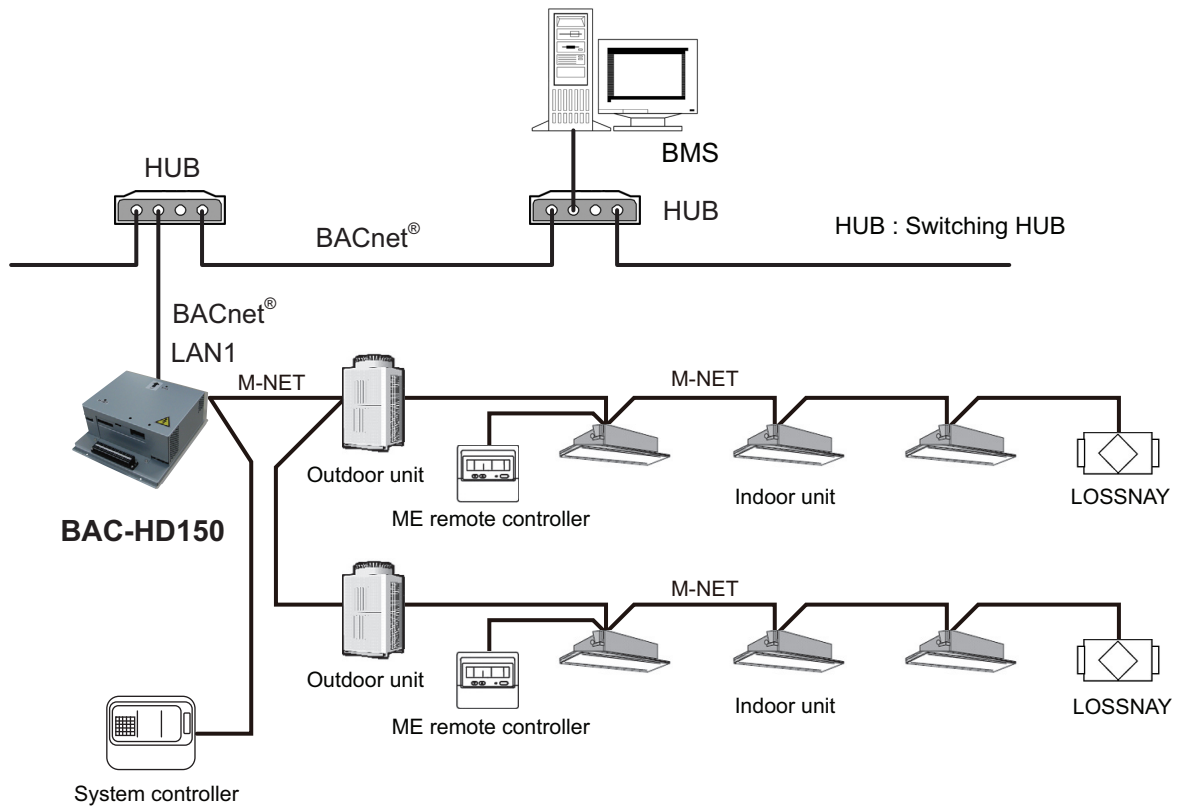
BMS

HUB

HUB

BACnet®

HUB : Switching HUB

BACnet®

LAN1

M-NET

M-NET

Outdoor unit

ME remote controller

Indoor unit

LOSSNAY

BAC-HD150

M-NET

Outdoor unit

ME remote controller

Indoor unit

LOSSNAY

System controller